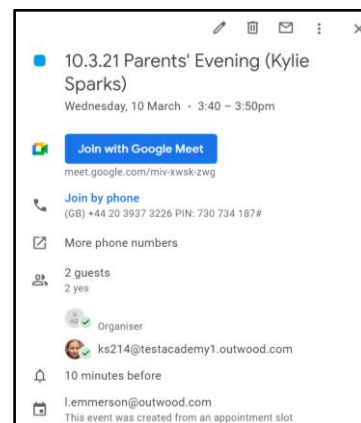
10.3.21 Parents' Evening (Kylie Sparks)

Wednesday, 10 March · 3:40 – 3:50pm

Join with Google Meet

meet.google.com/miv-xwsk-zwg

Join by phone

(GB) +44 20 3937 3226 PIN: 730 734 187#

More phone numbers

2 guests

2 yes

Organiser

ks214@testacademy1.outwood.com

10 minutes before

l.emmerson@outwood.com

This event was created from an appointment slot